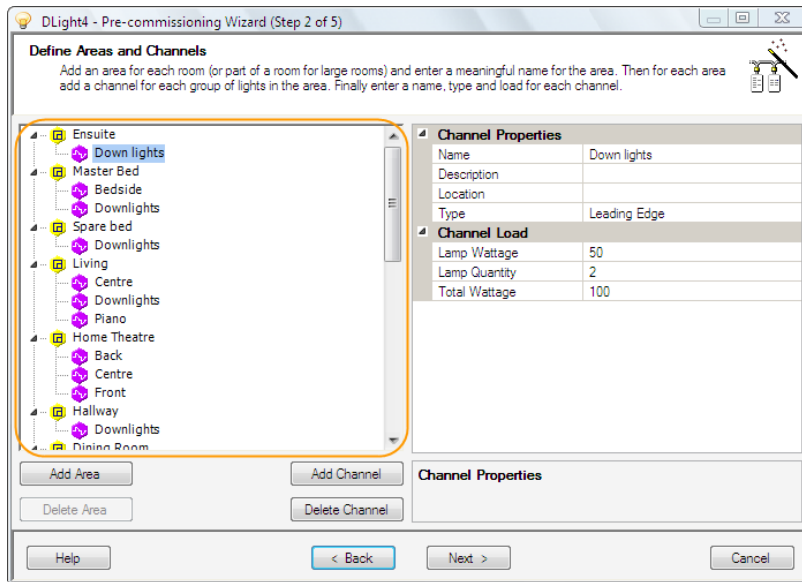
DLight4 - Pre-commissioning Wizard (Step 2 of 5)

Define Areas and Channels

Add an area for each room (or part of a room for large rooms) and enter a meaningful name for the area. Then for each area add a channel for each group of lights in the area. Finally enter a name, type and load for each channel.

Ensuite
Down lights
Master Bed
Bedside
Downlights
Spare bed
Downlights
Living
Centre
Downlights
Piano
Home Theatre
Back
Centre
Front
Hallway
Downlights
Dining Room

| Channel Properties | |
|---|---|
| Name | Down lights |
| Description | |
| Location | |
| Type | Leading Edge |
| **Channel Load** | |
| Lamp Wattage | 50 |
| Lamp Quantity | 2 |
| Total Wattage | 100 |

Add Area
Add Channel
Delete Area
Delete Channel

Channel Properties

Help
< Back
Next >
Cancel